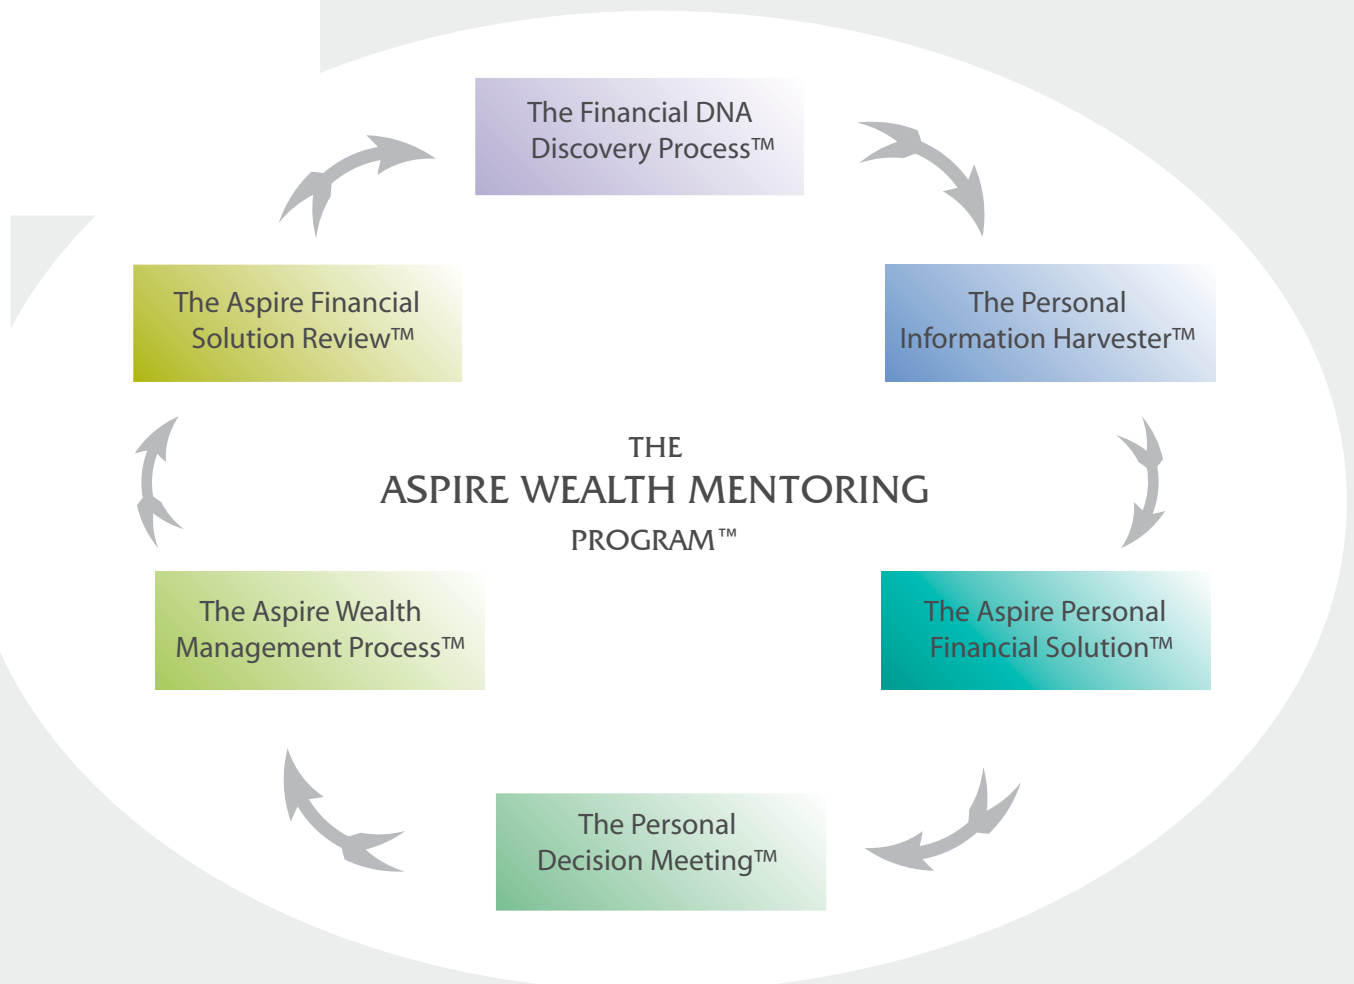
The Financial DNA Discovery Process™

The Personal Information Harvester™

The Aspire Personal Financial Solution™

The Personal Decision Meeting™

The Aspire Wealth Management Process™

The Aspire Financial Solution Review™

THE
ASPIRE WEALTH MENTORING
PROGRAM™